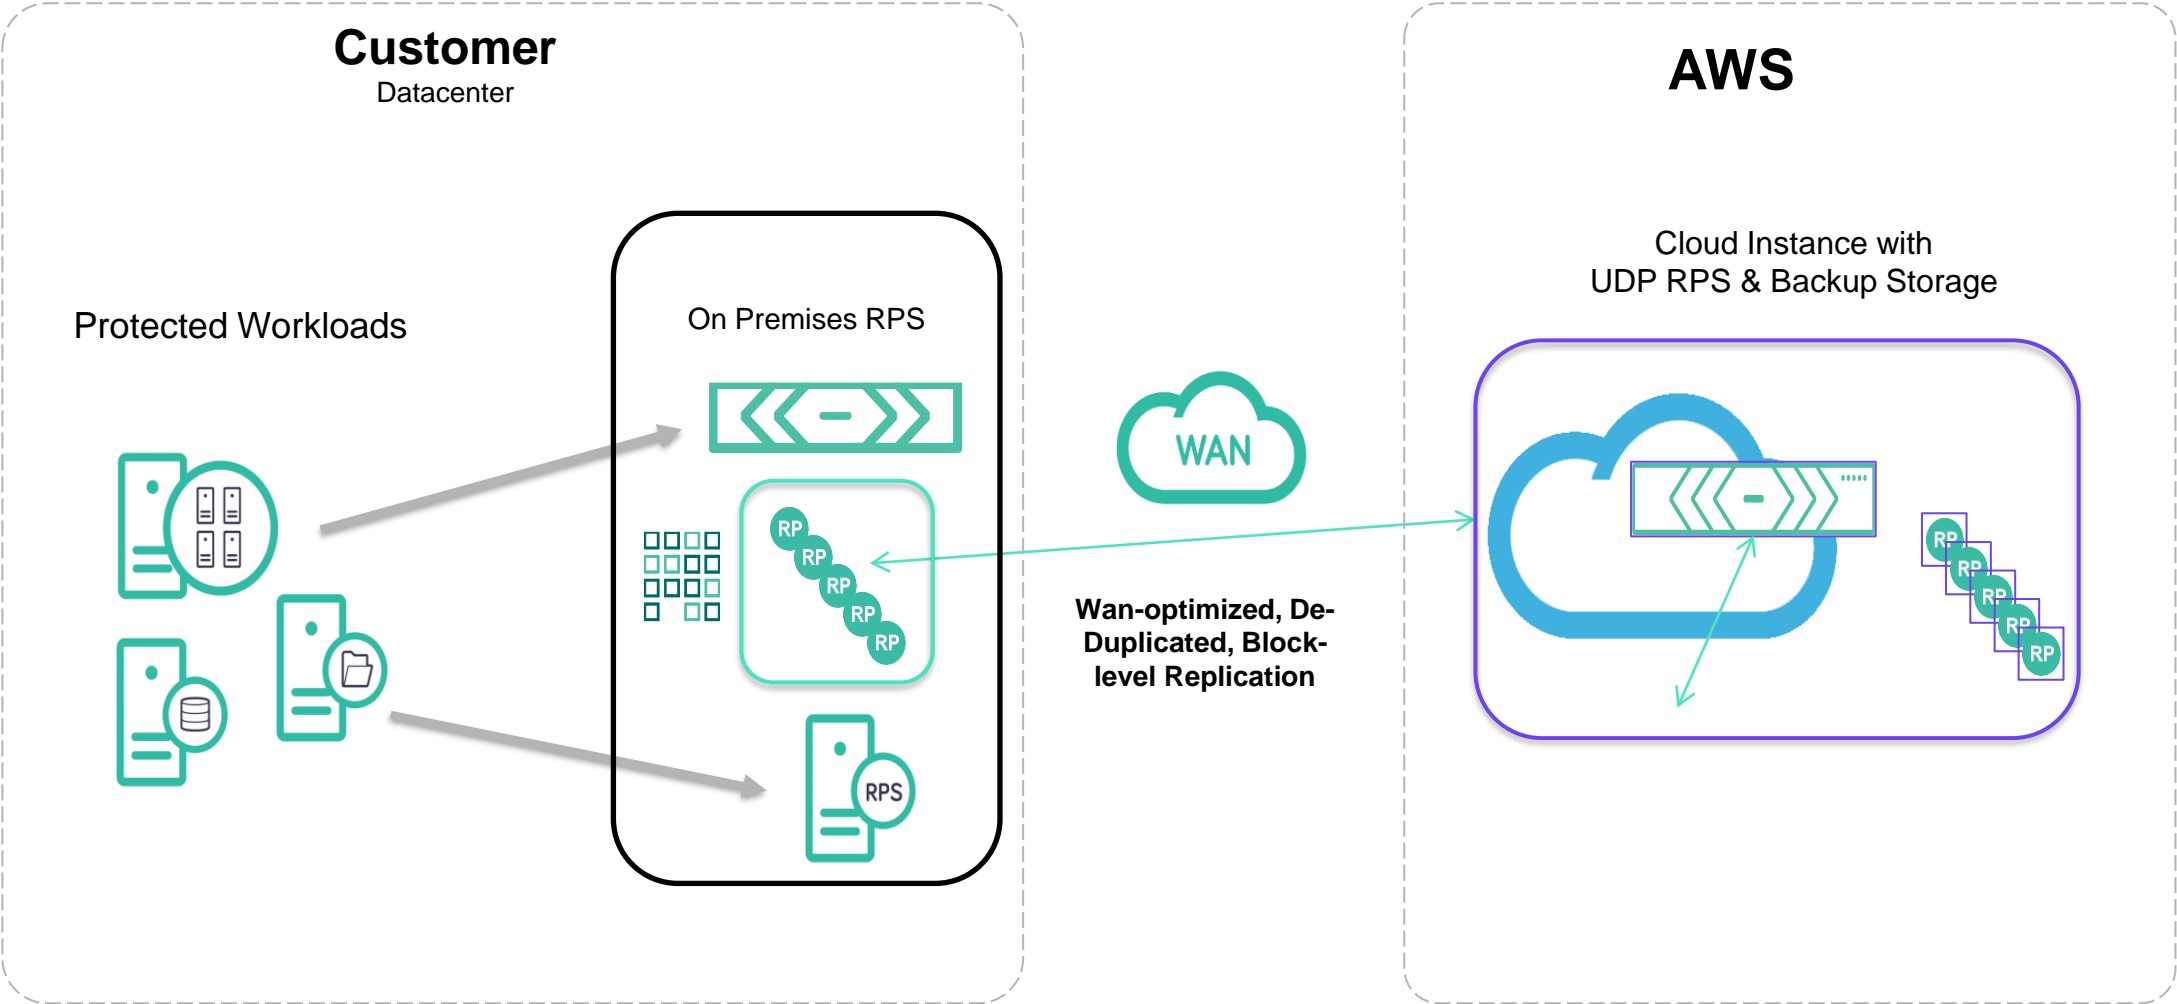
Customer
Datacenter

Protected Workloads

On Premises RPS

RP
RP
RP
RP
RP

RPS

WAN

Wan-optimized, De-Duplicated, Block-level Replication

AWS

Cloud Instance with
UDP RPS & Backup Storage

RP
RP
RP
RP
RP